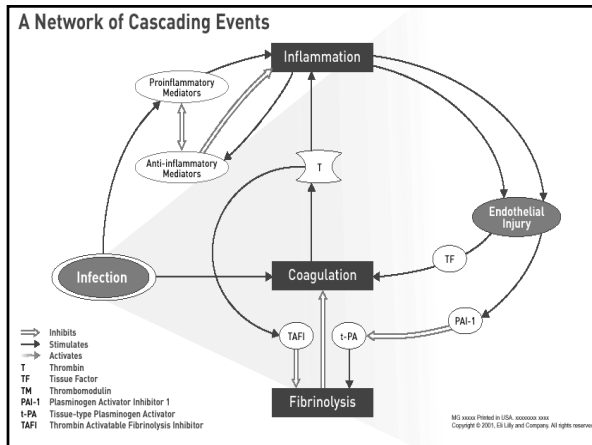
A Network of Cascading Events

Inflammation

Proinflammatory Mediators

Anti-inflammatory Mediators

T

Endothelial Injury

Infection

Coagulation

TF

PAI-1

TAFI

t-PA

Fibrinolysis

Inhibits
Stimulates
Activates
T Thrombin
TF Tissue Factor
TM Thrombomodulin
PAI-1 Plasminogen Activator Inhibitor 1
t-PA Tissue-type Plasminogen Activator
TAFI Thrombin Activatable Fibrinolysis Inhibitor

MG xxxxx Printed in USA. xxxxxxxx xxxx
Copyright © 2001, Eli Lilly and Company. All rights reserved